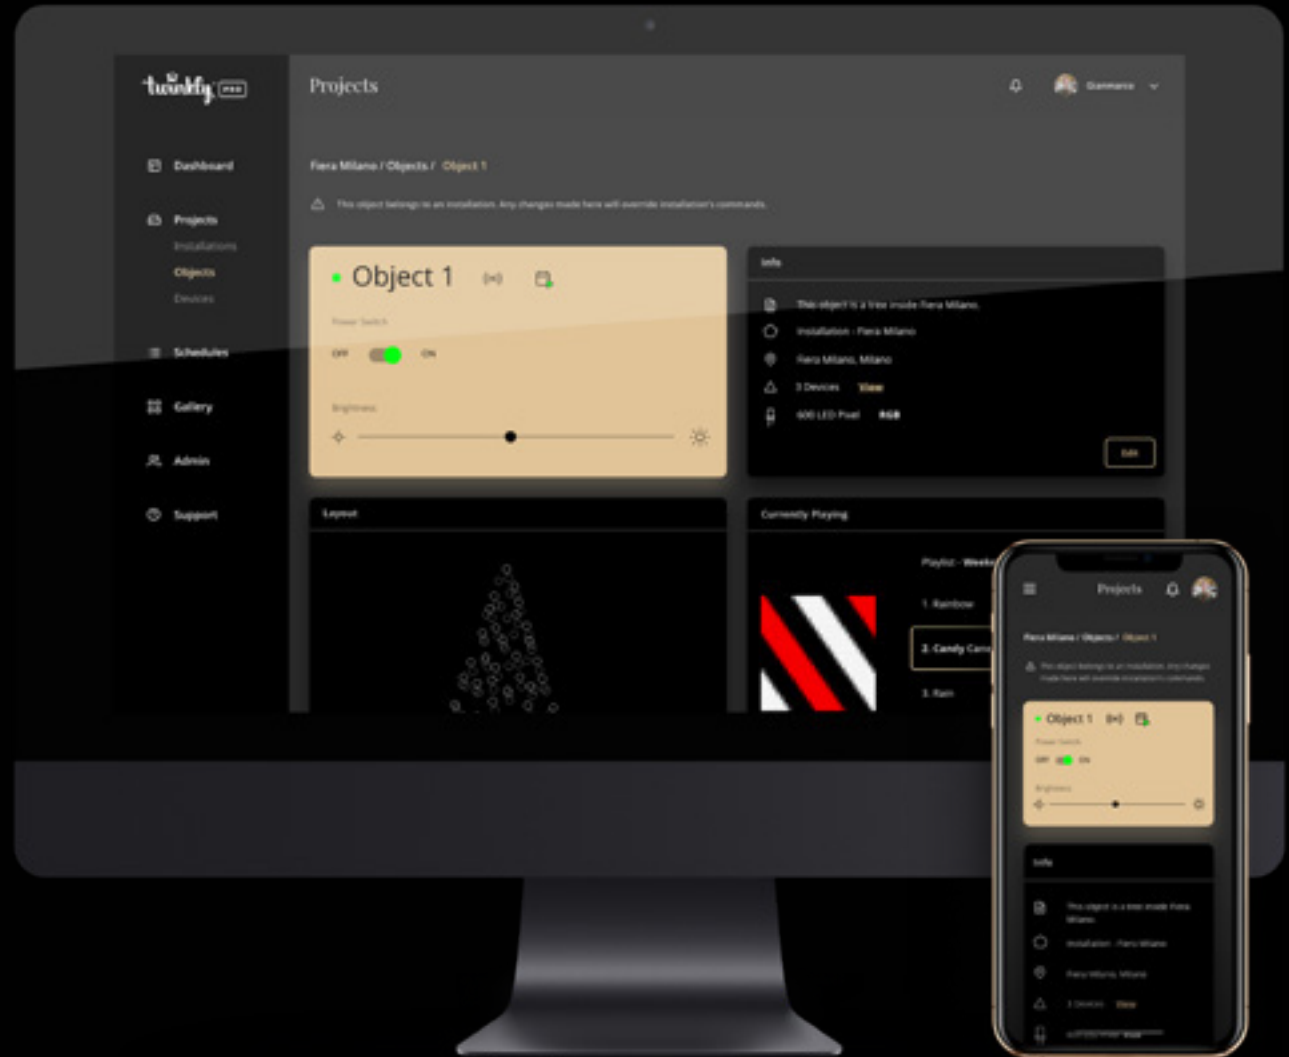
twinkly PRO

Projects

Gianmarco

Dashboard

Projects

Installations

Objects

Devices

Schedules

Gallery

Admin

Support

Fiera Milano / Objects / Object 1

This object belongs to an installation. Any changes made here will override installation's commands.

Object 1

Power Switch

OFF ON

Brightness

Info

This object is a tree inside Fiera Milano.

Installation - Fiera Milano

Fiera Milano, Milano

3 Devices View

600 LED Pixel RGB

Edit

Layout

Currently Playing

Playlist - Week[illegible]

1. Rainbow

2. Candy Cane

3. Rain

Projects

Fiera Milano / Objects / Object 1

This object belongs to an installation. Any changes made here will override installation's commands.

Object 1

Power Switch

OFF ON

Brightness

Info

This object is a tree inside Fiera Milano.

Installation - Fiera Milano

Fiera Milano, Milano

3 Devices View

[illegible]